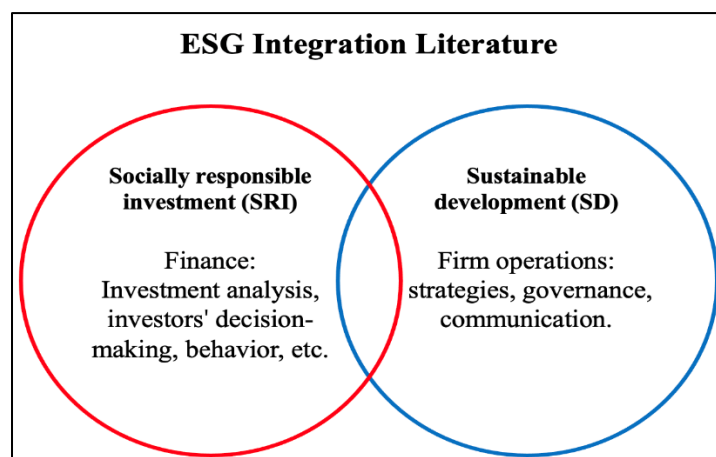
ESG Integration Literature

Socially responsible investment (SRI)

Finance: Investment analysis, investors' decision-making, behavior, etc.

Sustainable development (SD)

Firm operations: strategies, governance, communication.